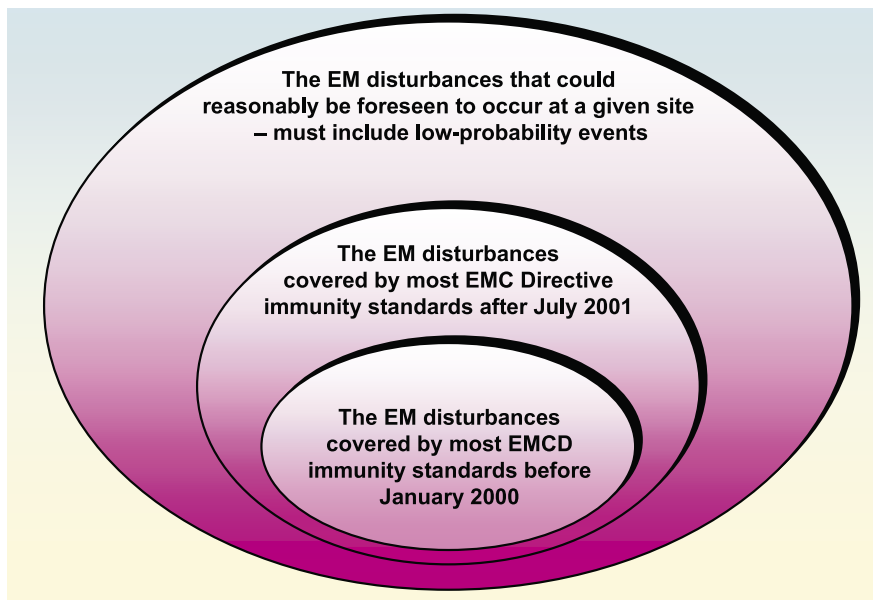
The EM disturbances that could reasonably be foreseen to occur at a given site – must include low-probability events

The EM disturbances covered by most EMC Directive immunity standards after July 2001

The EM disturbances covered by most EMCD immunity standards before January 2000